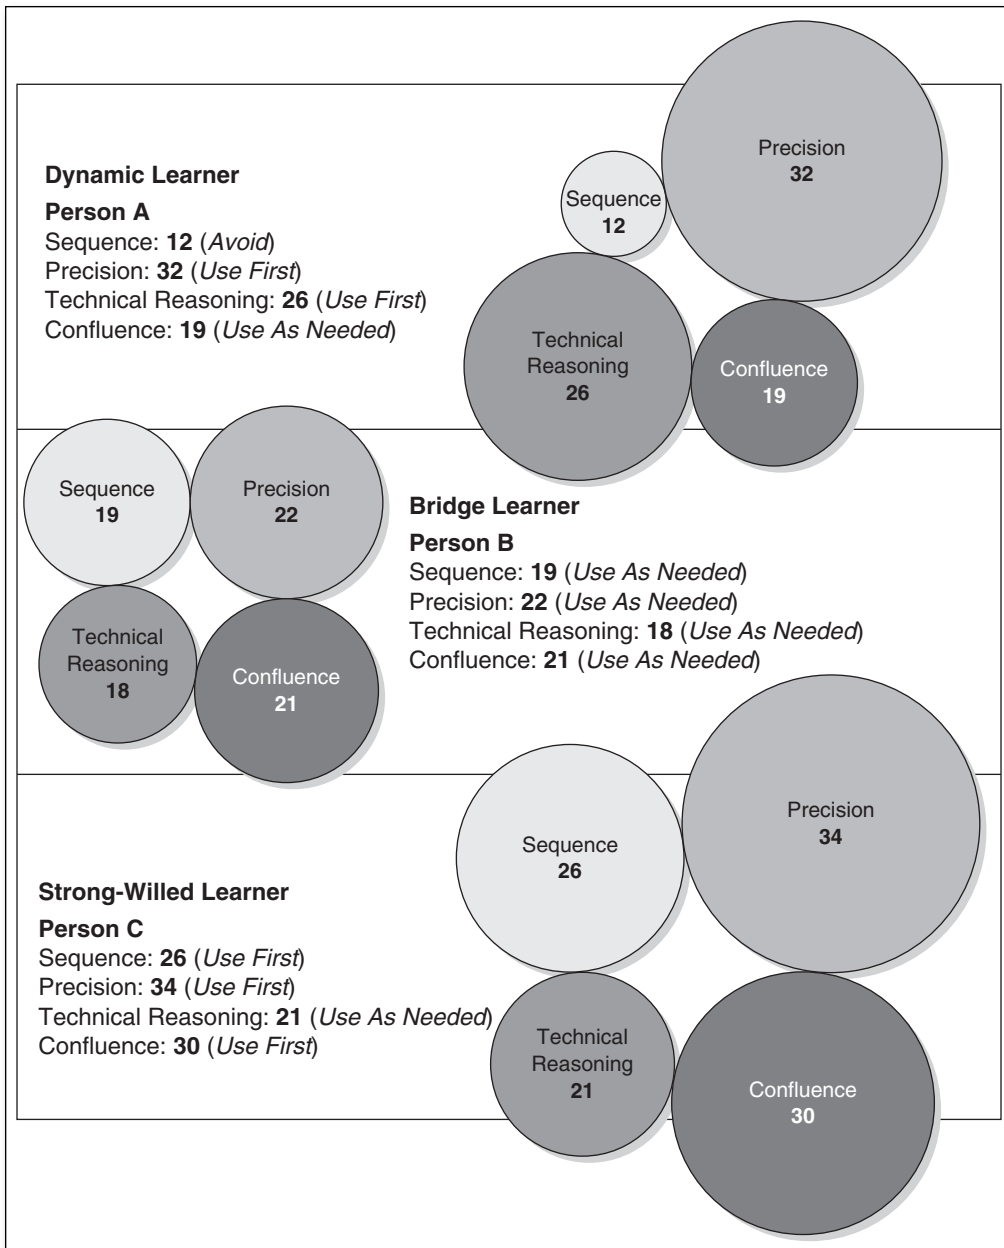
Dynamic Learner

Person A
Sequence: 12 (Avoid)
Precision: 32 (Use First)
Technical Reasoning: 26 (Use First)
Confluence: 19 (Use As Needed)

Sequence
12

Precision
32

Technical Reasoning
26

Confluence
19

Sequence
19

Precision
22

Technical Reasoning
18

Confluence
21

Bridge Learner

Person B
Sequence: 19 (Use As Needed)
Precision: 22 (Use As Needed)
Technical Reasoning: 18 (Use As Needed)
Confluence: 21 (Use As Needed)

Strong-Willed Learner

Person C
Sequence: 26 (Use First)
Precision: 34 (Use First)
Technical Reasoning: 21 (Use As Needed)
Confluence: 30 (Use First)

Sequence
26

Precision
34

Technical Reasoning
21

Confluence
30